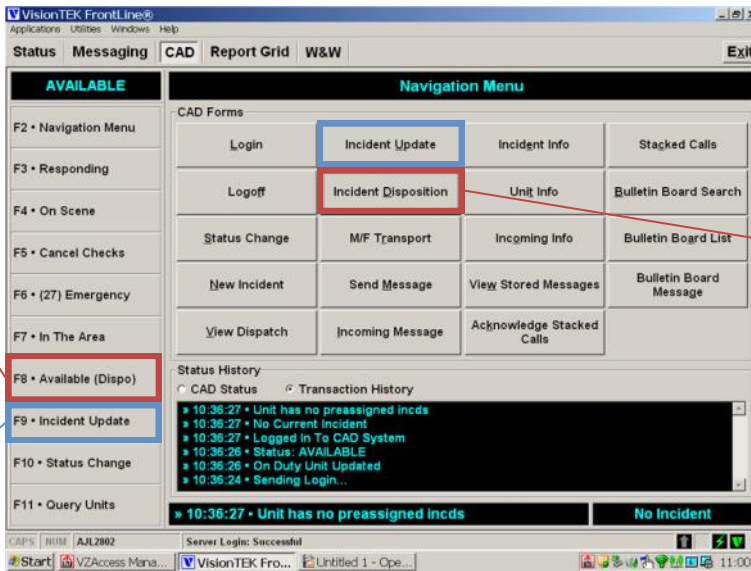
VisionTEK FrontLine®
Applications Utilities Windows Help
Status Messaging CAD Report Grid W&W Exit

AVAILABLE
F2 • Navigation Menu
F3 • Responding
F4 • On Scene
F5 • Cancel Checks
F6 • (27) Emergency
F7 • In The Area
F8 • Available (Dispo)
F9 • Incident Update
F10 • Status Change
F11 • Query Units

Navigation Menu
CAD Forms

| Login | Incident Update | Incident Info | Stacked Calls |
|---|---|---|---|
| Logoff | Incident Disposition | Unit Info | Bulletin Board Search |
| Status Change | M/F Transport | Incoming Info | Bulletin Board List |
| New Incident | Send Message | View Stored Messages | Bulletin Board Message |
| View Dispatch | Incoming Message | Acknowledge Stacked Calls | |

Status History
CAD Status Transaction History
» 10:36:27 • Unit has no preassigned incds
» 10:36:27 • No Current Incident
» 10:36:27 • Logged In To CAD System
» 10:36:26 • Status: AVAILABLE
» 10:36:26 • On Duty Unit Updated
» 10:36:24 • Sending Login...

» 10:36:27 • Unit has no preassigned incds
No Incident

CAPS NUM AJL2802 Server Login: Successful

Start VZAccess Mana... VisionTEK Fro... Untitled 1 - Ope... 11:00